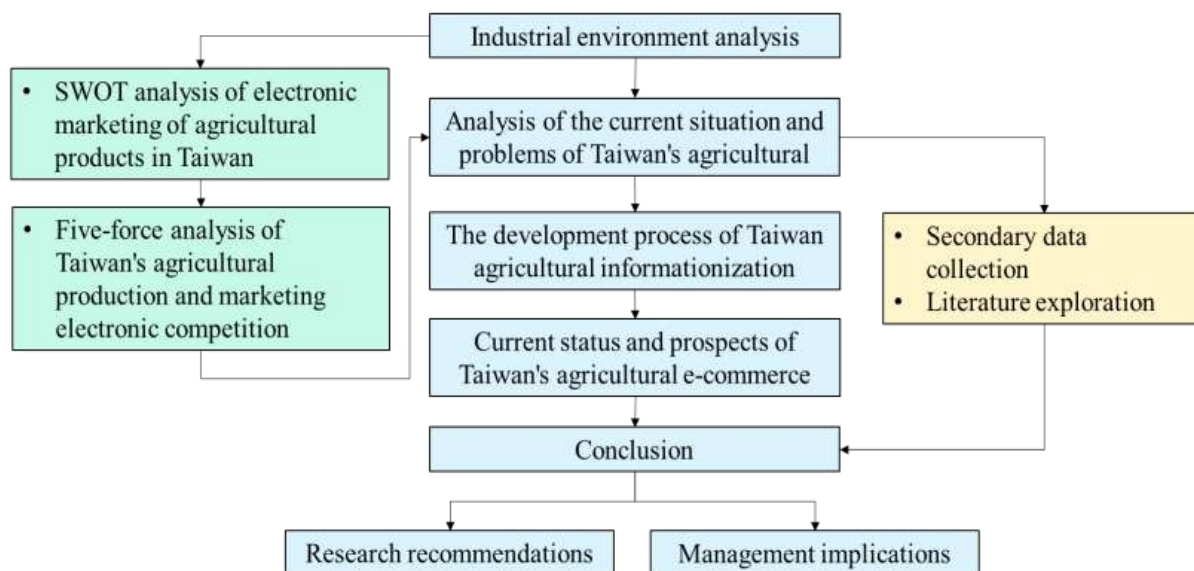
Industrial environment analysis

• SWOT analysis of electronic marketing of agricultural products in Taiwan

• Five-force analysis of Taiwan's agricultural production and marketing electronic competition

Analysis of the current situation and problems of Taiwan's agricultural

The development process of Taiwan agricultural informationization

Current status and prospects of Taiwan's agricultural e-commerce

• Secondary data collection
• Literature exploration

Conclusion

Research recommendations

Management implications